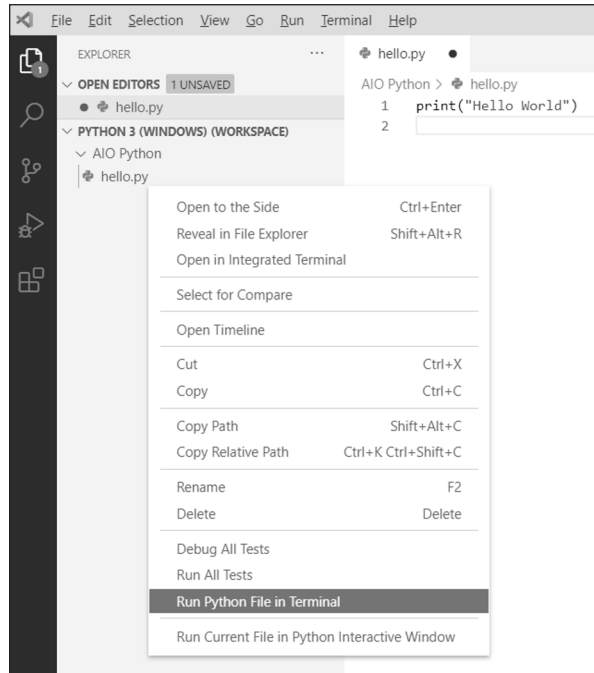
File Edit Selection View Go Run Terminal Help

1

EXPLORER ···

OPEN EDITORS 1 UNSAVED

● hello.py

PYTHON 3 (WINDOWS) (WORKSPACE)

AIO Python

hello.py

hello.py ●

AIO Python > hello.py

1 print("Hello World")
2

| | |
|---|---|
| Open to the Side | Ctrl+Enter |
| Reveal in File Explorer | Shift+Alt+R |
| Open in Integrated Terminal | |
| Select for Compare | |
| Open Timeline | |
| Cut | Ctrl+X |
| Copy | Ctrl+C |
| Copy Path | Shift+Alt+C |
| Copy Relative Path | Ctrl+K Ctrl+Shift+C |
| Rename | F2 |
| Delete | Delete |
| Debug All Tests | |
| Run All Tests | |
| Run Python File in Terminal | |
| Run Current File in Python Interactive Window | |